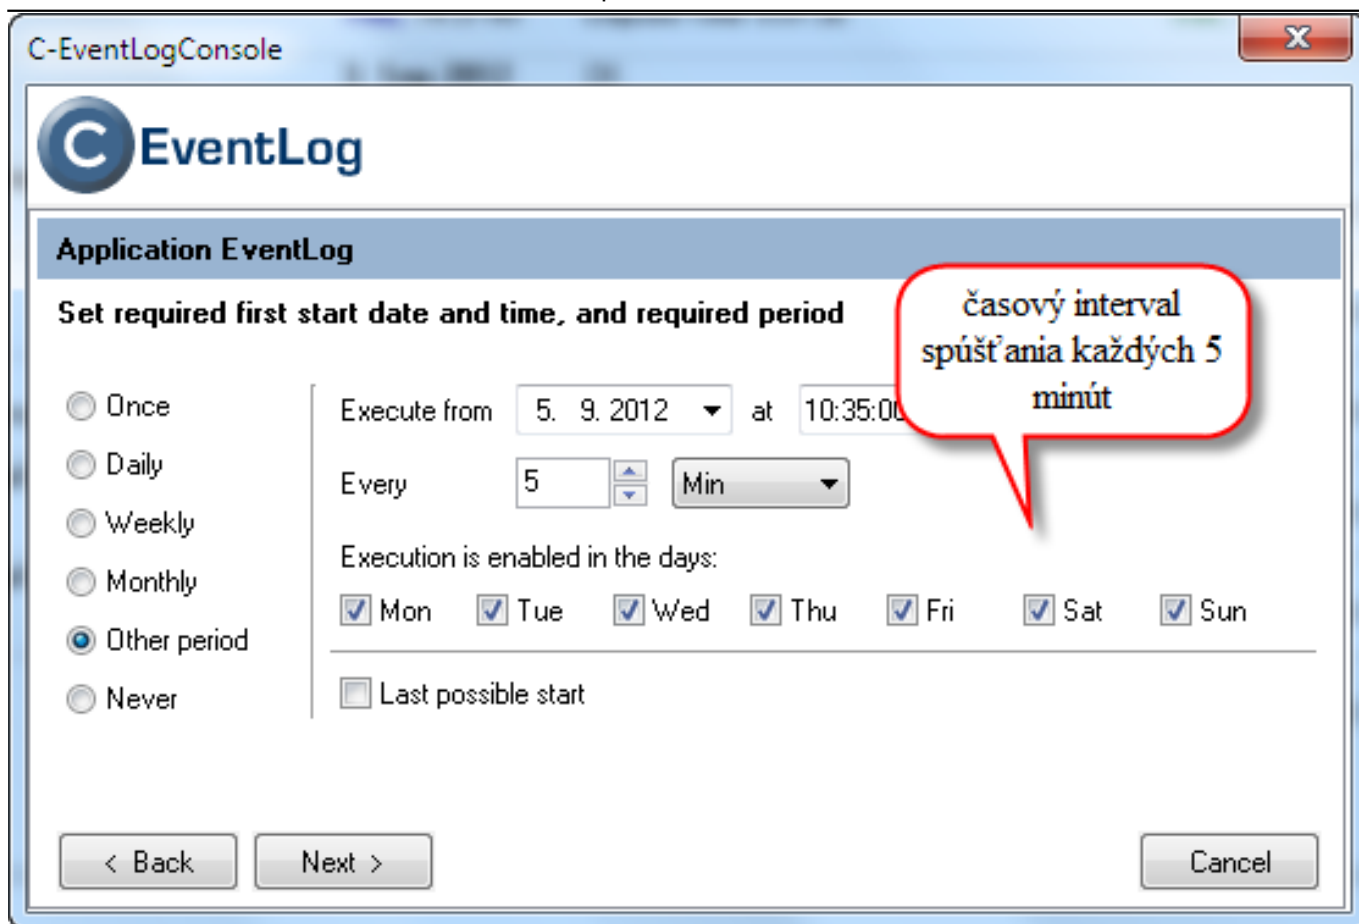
C-EventLogConsole

C EventLog

Application EventLog

Set required first start date and time, and required period

časový interval spúšťania každých 5 minút

Once
Daily
Weekly
Monthly
Other period
Never

Execute from 5. 9. 2012 at 10:35:00

Every 5 Min

Execution is enabled in the days:

Mon Tue Wed Thu Fri Sat Sun

Last possible start

< Back Next > Cancel